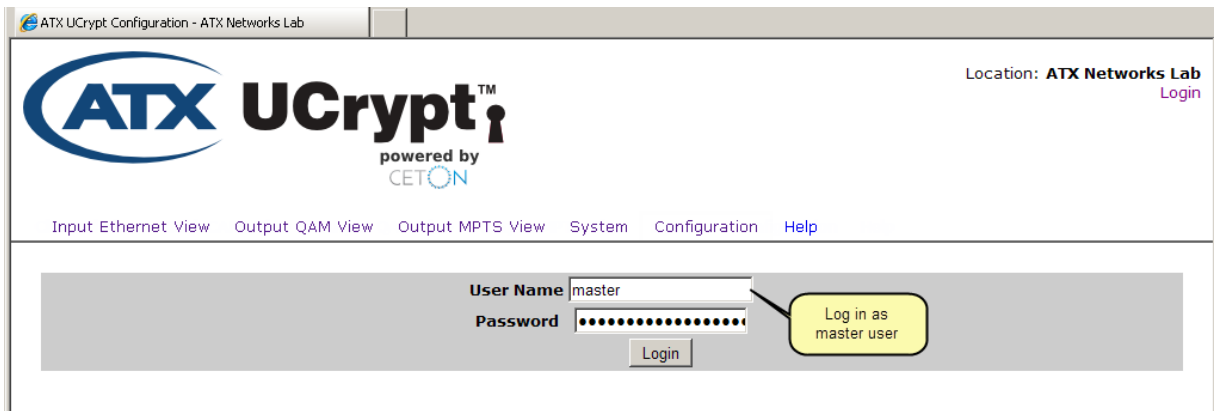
ATX UCrypt Configuration - ATX Networks Lab

ATX UCrypt™

powered by CETON

Location: ATX Networks Lab
Login

Input Ethernet View Output QAM View Output MPTS View System Configuration Help

User Name master
Password ••••••••••••••••••
Login

Log in as master user